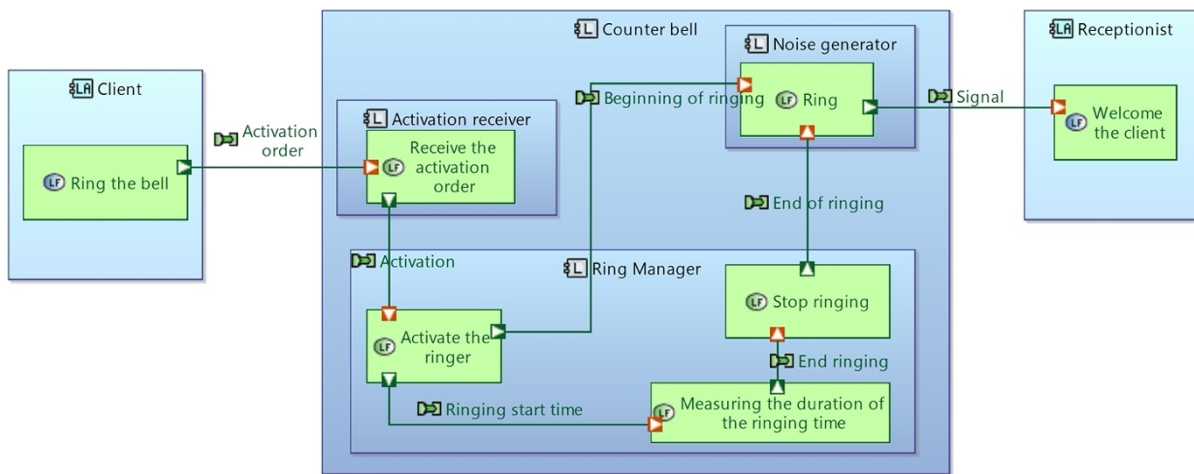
Client

Ring the bell

Activation order

Counter bell

Activation receiver

Receive the activation order

Beginning of ringing

Noise generator

Ring

Signal

Receptionist

Welcome the client

End of ringing

Activation

Ring Manager

Stop ringing

Activate the ringer

End ringing

Ringing start time

Measuring the duration of the ringing time